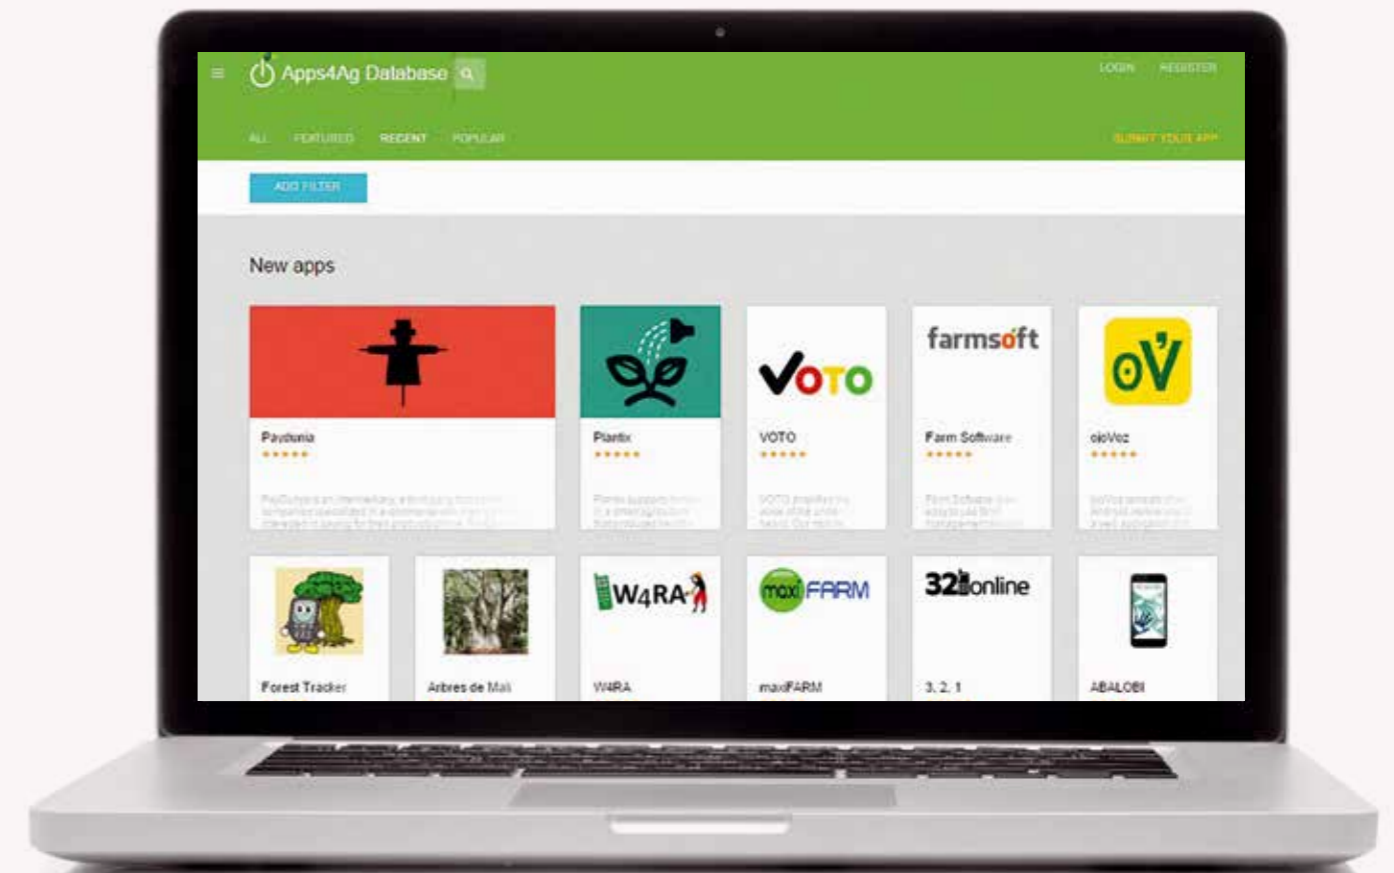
Apps4Ag Database

LOGIN REGISTER

ALL FEATURED RECENT POPULAR

SUBMIT YOUR APP

ADD FILTER

New apps

Payduria
★★★★★
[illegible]

Plantix
★★★★★
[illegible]

VOTO
VOTO
★★★★★
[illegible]

farmsoft
Farm Software
★★★★★
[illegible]

oV
oioVez
★★★★★
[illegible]

Forest Tracker

Arbres de Mali

W4RA
W4RA

maxiFARM
maxiFARM

321online
3, 2, 1

ABALOBI